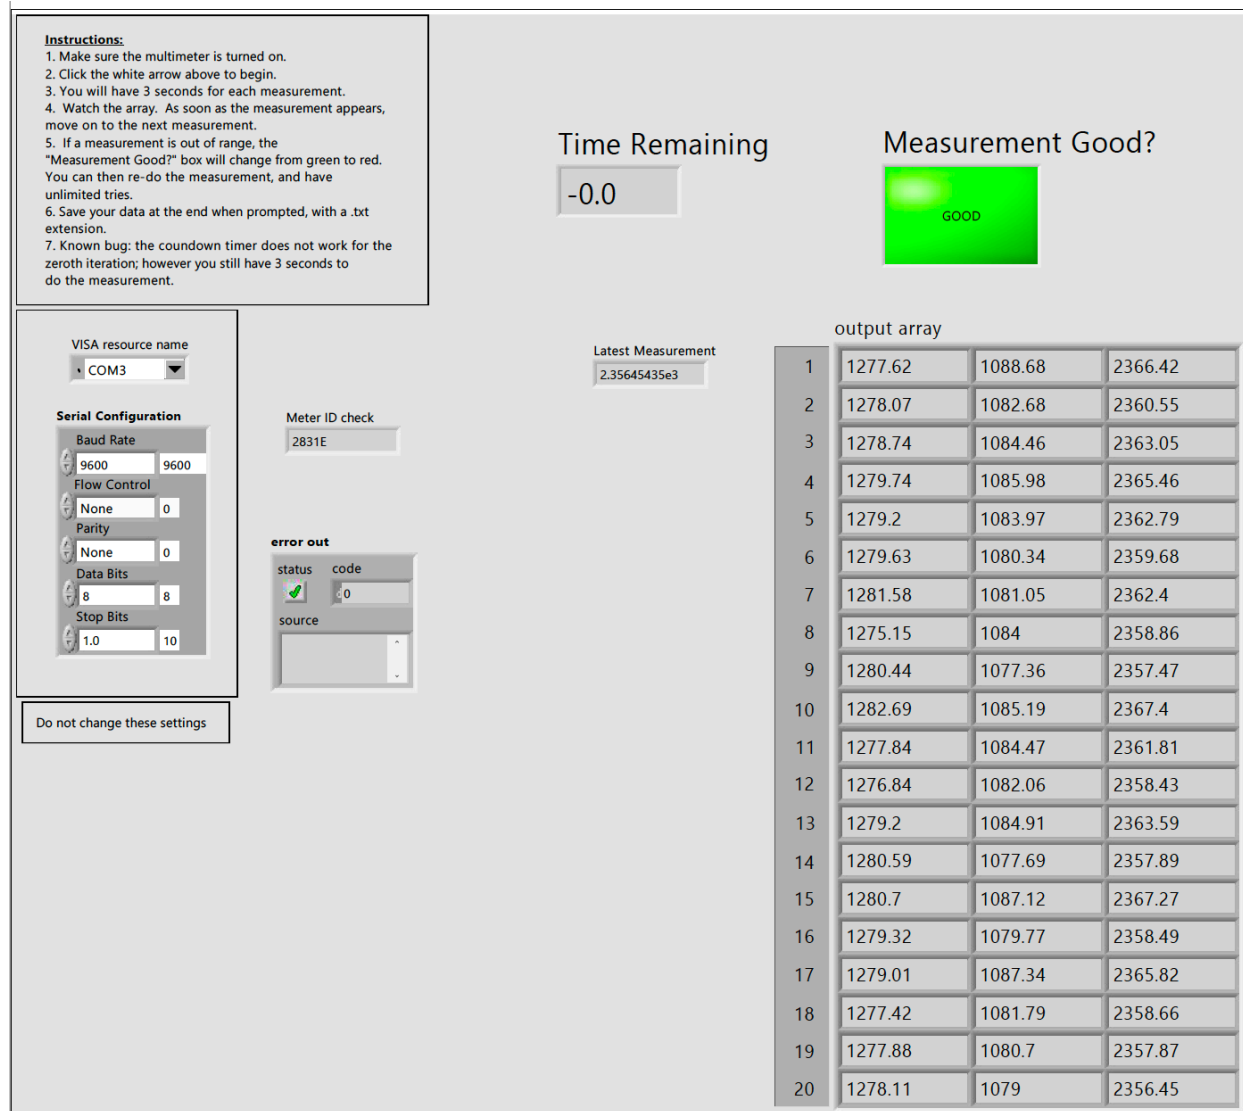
Instructions:
1. Make sure the multimeter is turned on.
2. Click the white arrow above to begin.
3. You will have 3 seconds for each measurement.
4. Watch the array. As soon as the measurement appears, move on to the next measurement.
5. If a measurement is out of range, the "Measurement Good?" box will change from green to red. You can then re-do the measurement, and have unlimited tries.
6. Save your data at the end when prompted, with a .txt extension.
7. Known bug: the coundown timer does not work for the zeroth iteration; however you still have 3 seconds to do the measurement.

Time Remaining
-0.0

Measurement Good?
GOOD

VISA resource name
COM3

Serial Configuration
Baud Rate
9600 9600
Flow Control
None 0
Parity
None 0
Data Bits
8 8
Stop Bits
1.0 10

Do not change these settings

Meter ID check
2831E

error out
status code
0
source

Latest Measurement
2.35645435e3

output array

| | | | |
|---|---|---|---|
| 1 | 1277.62 | 1088.68 | 2366.42 |
| 2 | 1278.07 | 1082.68 | 2360.55 |
| 3 | 1278.74 | 1084.46 | 2363.05 |
| 4 | 1279.74 | 1085.98 | 2365.46 |
| 5 | 1279.2 | 1083.97 | 2362.79 |
| 6 | 1279.63 | 1080.34 | 2359.68 |
| 7 | 1281.58 | 1081.05 | 2362.4 |
| 8 | 1275.15 | 1084 | 2358.86 |
| 9 | 1280.44 | 1077.36 | 2357.47 |
| 10 | 1282.69 | 1085.19 | 2367.4 |
| 11 | 1277.84 | 1084.47 | 2361.81 |
| 12 | 1276.84 | 1082.06 | 2358.43 |
| 13 | 1279.2 | 1084.91 | 2363.59 |
| 14 | 1280.59 | 1077.69 | 2357.89 |
| 15 | 1280.7 | 1087.12 | 2367.27 |
| 16 | 1279.32 | 1079.77 | 2358.49 |
| 17 | 1279.01 | 1087.34 | 2365.82 |
| 18 | 1277.42 | 1081.79 | 2358.66 |
| 19 | 1277.88 | 1080.7 | 2357.87 |
| 20 | 1278.11 | 1079 | 2356.45 |